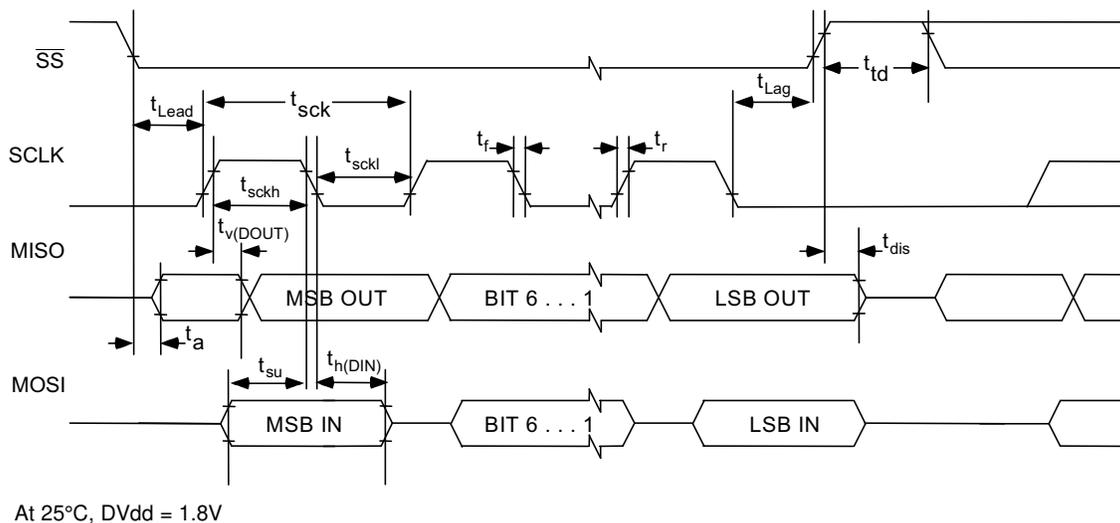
$\overline{SS}$

$t_{td}$

$t_{Lag}$

$t_{Lead}$

$t_{sck}$

SCLK

$t_f$

$t_r$

$t_{sckl}$

$t_{sckh}$

$t_{v(DOUT)}$

MISO

$t_{dis}$

MSB OUT

BIT 6 . . . 1

LSB OUT

$t_a$

$t_{su}$

$t_{h(DIN)}$

MOSI

MSB IN

BIT 6 . . . 1

LSB IN

At 25°C, DVdd = 1.8V